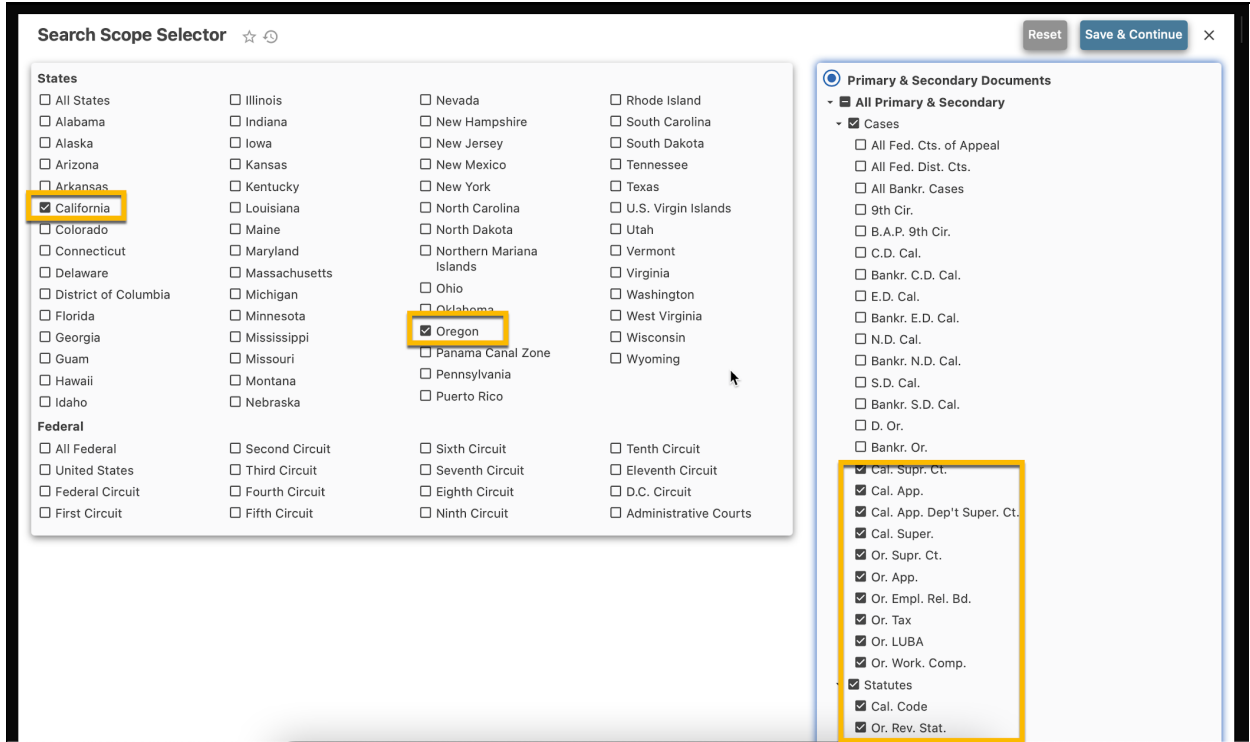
Search Scope Selector

Reset Save & Continue ×

States

| | | | |
|---|---|---|---|
| ☐ All States | ☐ Illinois | ☐ Nevada | ☐ Rhode Island |
| ☐ Alabama | ☐ Indiana | ☐ New Hampshire | ☐ South Carolina |
| ☐ Alaska | ☐ Iowa | ☐ New Jersey | ☐ South Dakota |
| ☐ Arizona | ☐ Kansas | ☐ New Mexico | ☐ Tennessee |
| ☐ Arkansas | ☐ Kentucky | ☐ New York | ☐ Texas |
| ☑ California | ☐ Louisiana | ☐ North Carolina | ☐ U.S. Virgin Islands |
| ☐ Colorado | ☐ Maine | ☐ North Dakota | ☐ Utah |
| ☐ Connecticut | ☐ Maryland | ☐ Northern Mariana Islands | ☐ Vermont |
| ☐ Delaware | ☐ Massachusetts | ☐ Ohio | ☐ Virginia |
| ☐ District of Columbia | ☐ Michigan | ☐ Oklahoma | ☐ Washington |
| ☐ Florida | ☐ Minnesota | ☑ Oregon | ☐ West Virginia |
| ☐ Georgia | ☐ Mississippi | ☐ Panama Canal Zone | ☐ Wisconsin |
| ☐ Guam | ☐ Missouri | ☐ Pennsylvania | ☐ Wyoming |
| ☐ Hawaii | ☐ Montana | ☐ Puerto Rico | |
| ☐ Idaho | ☐ Nebraska | | |

Federal

| | | | |
|---|---|---|---|
| ☐ All Federal | ☐ Second Circuit | ☐ Sixth Circuit | ☐ Tenth Circuit |
| ☐ United States | ☐ Third Circuit | ☐ Seventh Circuit | ☐ Eleventh Circuit |
| ☐ Federal Circuit | ☐ Fourth Circuit | ☐ Eighth Circuit | ☐ D.C. Circuit |
| ☐ First Circuit | ☐ Fifth Circuit | ☐ Ninth Circuit | ☐ Administrative Courts |

Primary & Secondary Documents
All Primary & Secondary
☑ Cases
☐ All Fed. Cts. of Appeal
☐ All Fed. Dist. Cts.
☐ All Bankr. Cases
☐ 9th Cir.
☐ B.A.P. 9th Cir.
☐ C.D. Cal.
☐ Bankr. C.D. Cal.
☐ E.D. Cal.
☐ Bankr. E.D. Cal.
☐ N.D. Cal.
☐ Bankr. N.D. Cal.
☐ S.D. Cal.
☐ Bankr. S.D. Cal.
☐ D. Or.
☐ Bankr. Or.
☑ Cal. Supr. Ct.
☑ Cal. App.
☑ Cal. App. Dep't Super. Ct.
☑ Cal. Super.
☑ Or. Supr. Ct.
☑ Or. App.
☑ Or. Empl. Rel. Bd.
☑ Or. Tax
☑ Or. LUBA
☑ Or. Work. Comp.
☑ Statutes
☑ Cal. Code
☑ Or. Rev. Stat.